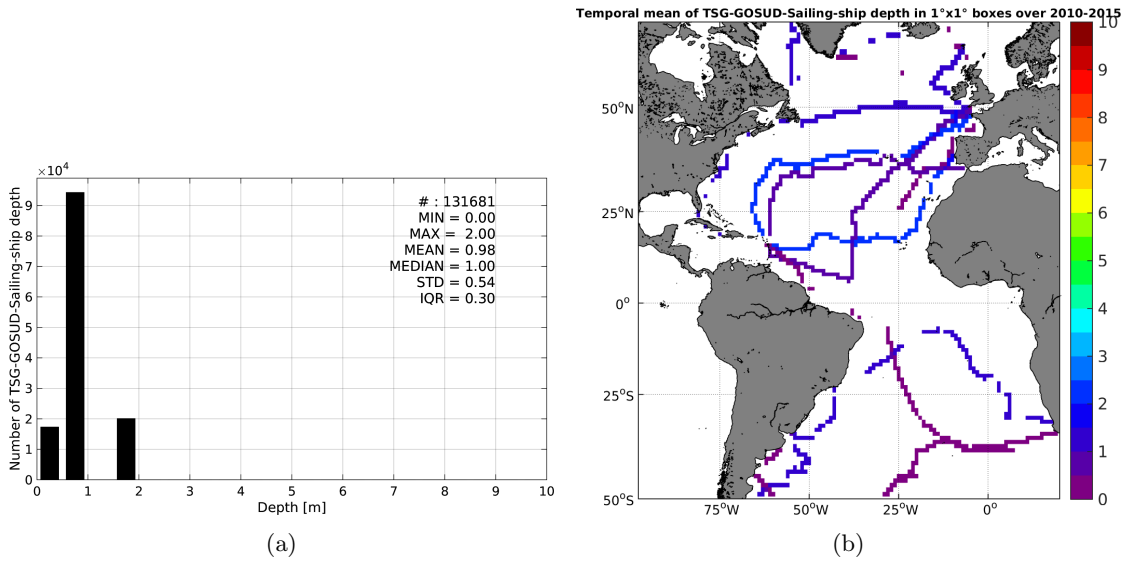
$\times10^4$

9
8
7
6
5
4
3
2
1
0

Number of TSG-GOSUD-Sailing-ship depth

# : 131681
MIN = 0.00
MAX = 2.00
MEAN = 0.98
MEDIAN = 1.00
STD = 0.54
IQR = 0.30

0 1 2 3 4 5 6 7 8 9 10
Depth [m]

(a)

Temporal mean of TSG-GOSUD-Sailing-ship depth in 1°x1° boxes over 2010-2015

50°N
25°N
0°
25°S
50°S

75°W 50°W 25°W 0°

10
9
8
7
6
5
4
3
2
1
0

(b)